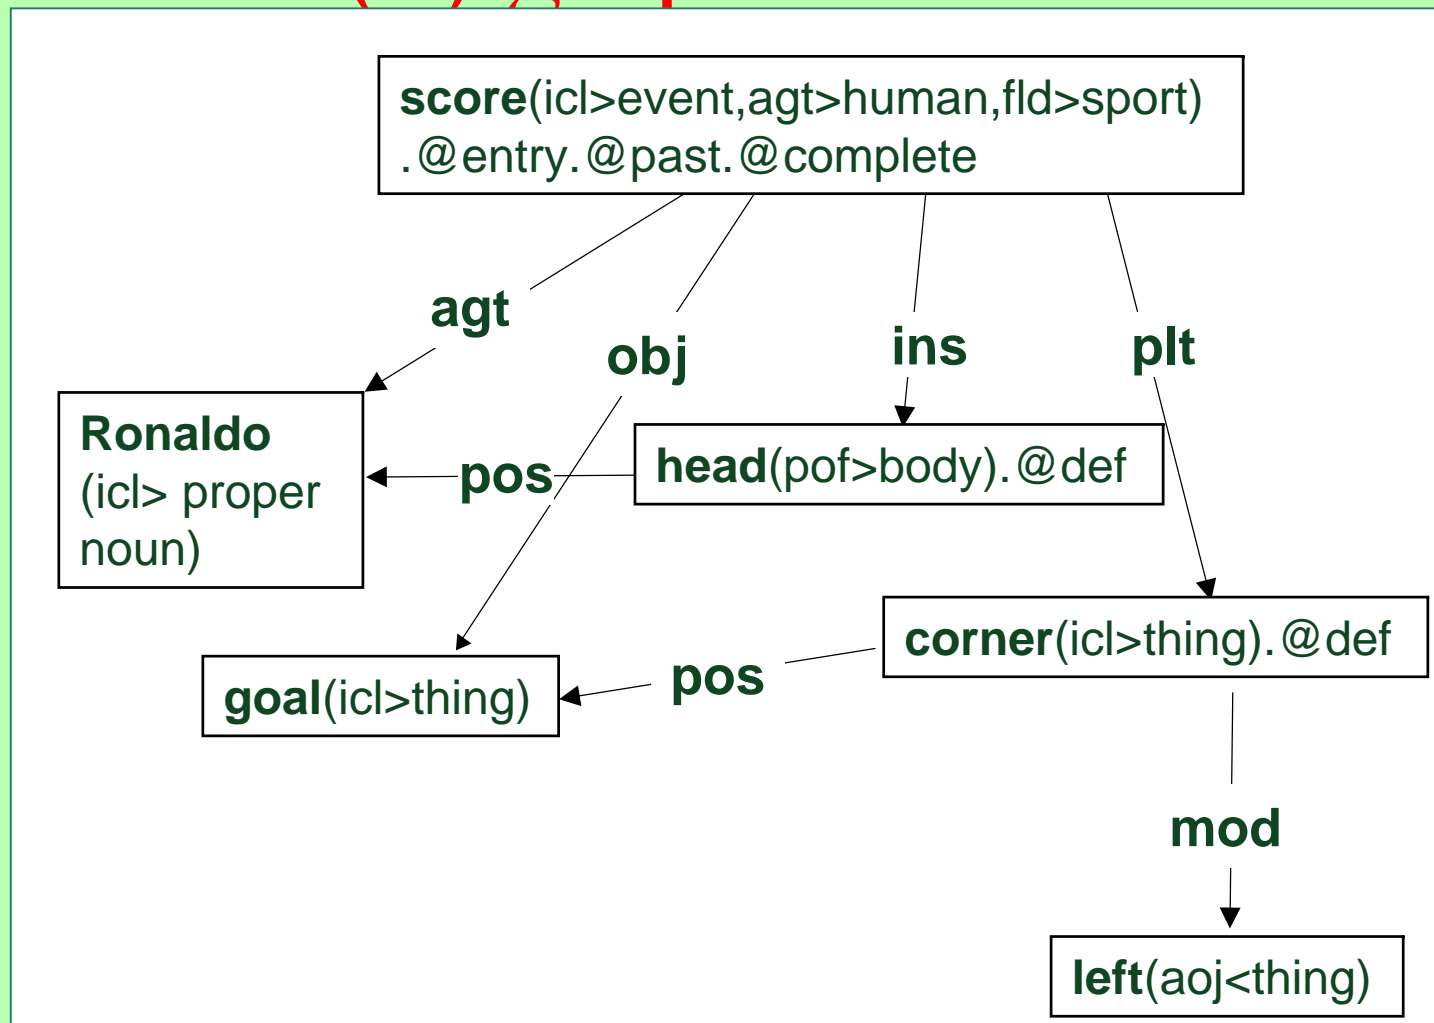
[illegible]

score(icl>event,agt>human,fld>sport).@entry.@past.@complete

agt

obj

ins

plt

Ronaldo (icl> proper noun)

pos

head(pof>body).@def

corner(icl>thing).@def

pos

goal(icl>thing)

mod

left(aoj<thing)